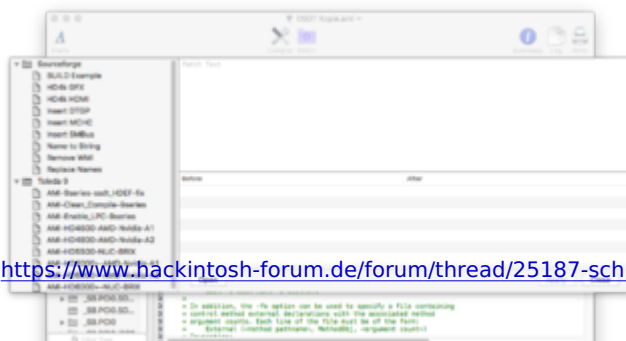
DSDT Kopie.aml

Sourceforge
BUILD Example
HDAS 0FX
HDAS HDMI
Insert DTGP
Insert MCHC
Insert SMBus
Name to String
Remove WMI
Replace Names
Toleda 9
AMI-9series-sad1_HDEF-fix
AMI-Clean_Compile-9series
AMI-Enable_LPC-9series
AMI-HD4600-AMD-Nvidia-A1
AMI-HD4600-AMD-Nvidia-A2
AMI-HD6500-NUC-BRIX
AMI-HD6500-NUC-BRIX

Patch Text

Before
After

https://www.hackintosh-forum.de/forum/thread/25187-sch

_SB.PCI0.SO...
_SB.PCI0.SO...
_SB.PCI0

+ In addition, the -fe option can be used to specify a file containing
+ control method external declarations with the associated method
+ argument counts. Each line of the file must be of the form:
+ External (<method pathname>, MethodObj, <argument count>)